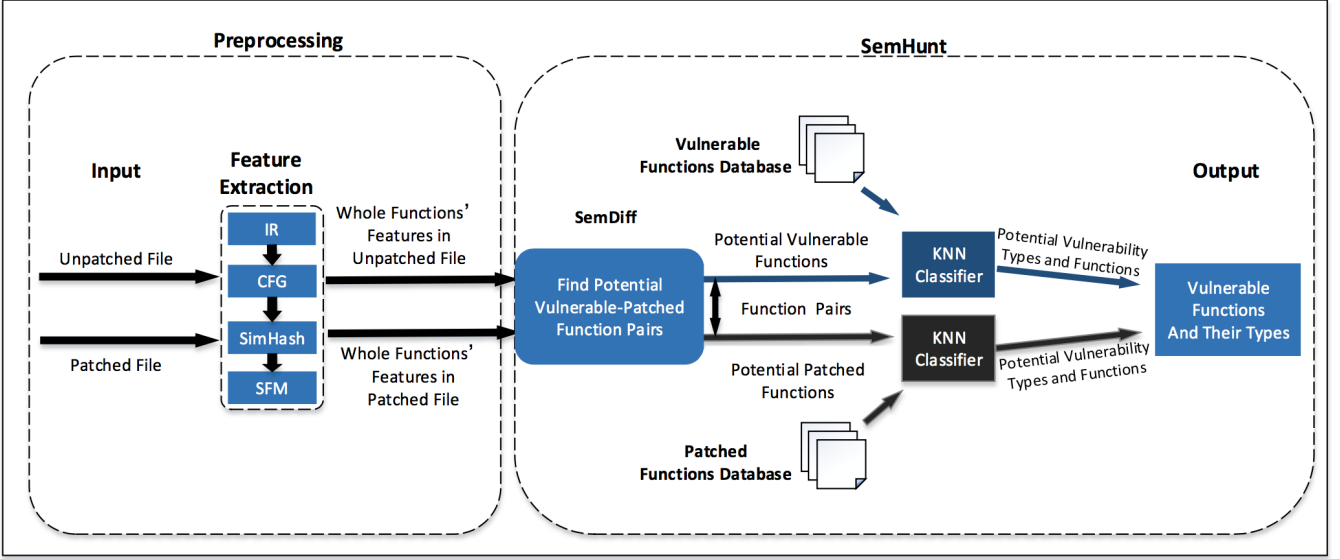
Preprocessing

SemHunt

Input

Feature Extraction

Unpatched File

Patched File

IR

CFG

SimHash

SFM

Whole Functions' Features in Unpatched File

Whole Functions' Features in Patched File

SemDiff

Find Potential Vulnerable-Patched Function Pairs

Vulnerable Functions Database

Potential Vulnerable Functions

Function Pairs

Potential Patched Functions

Patched Functions Database

KNN Classifier

KNN Classifier

Potential Vulnerability Types and Functions

Potential Vulnerability Types and Functions

Output

Vulnerable Functions And Their Types